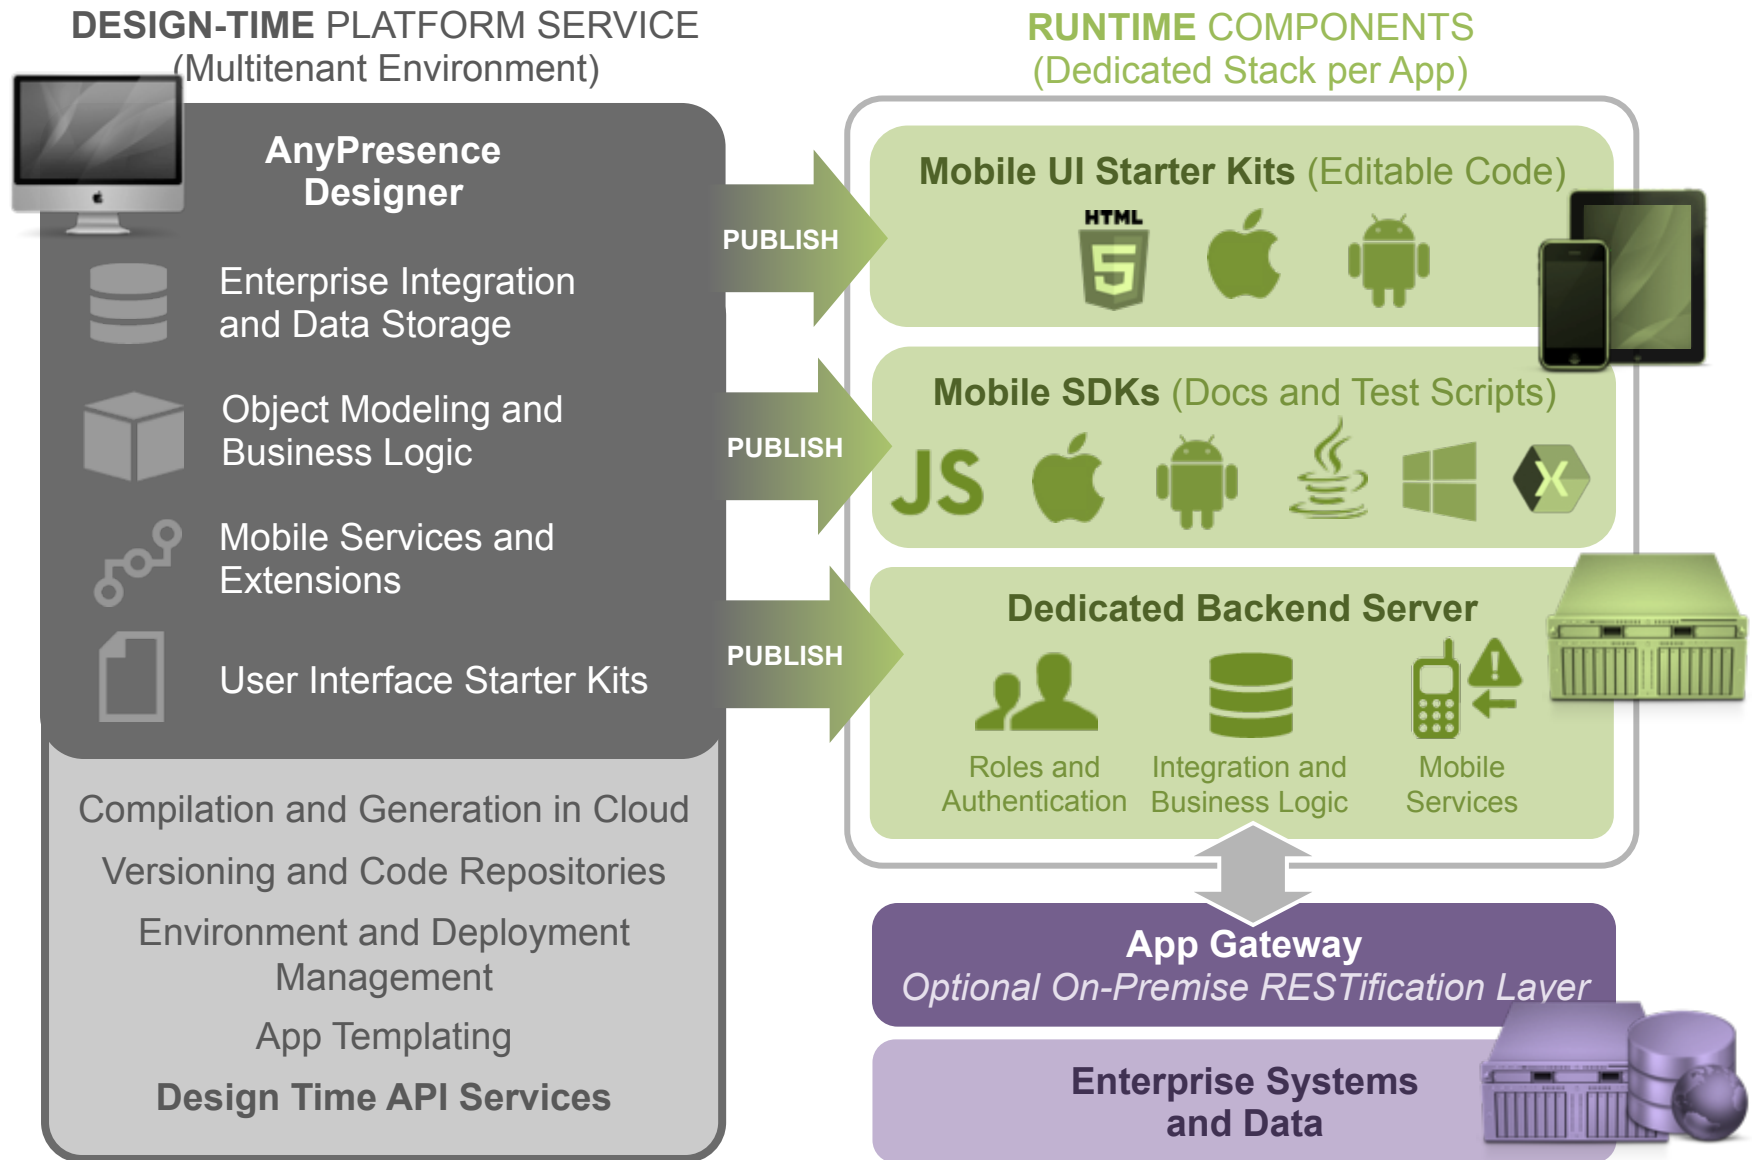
DESIGN-TIME PLATFORM SERVICE
(Multitenant Environment)

AnyPresence Designer

Enterprise Integration and Data Storage

Object Modeling and Business Logic

Mobile Services and Extensions

User Interface Starter Kits

Compilation and Generation in Cloud

Versioning and Code Repositories

Environment and Deployment Management

App Templating

Design Time API Services

PUBLISH

PUBLISH

PUBLISH

RUNTIME COMPONENTS
(Dedicated Stack per App)

Mobile UI Starter Kits (Editable Code)

HTML 5

Mobile SDKs (Docs and Test Scripts)

JS

X

Dedicated Backend Server

Roles and Authentication

Integration and Business Logic

Mobile Services

App Gateway
Optional On-Premise RESTification Layer

Enterprise Systems and Data